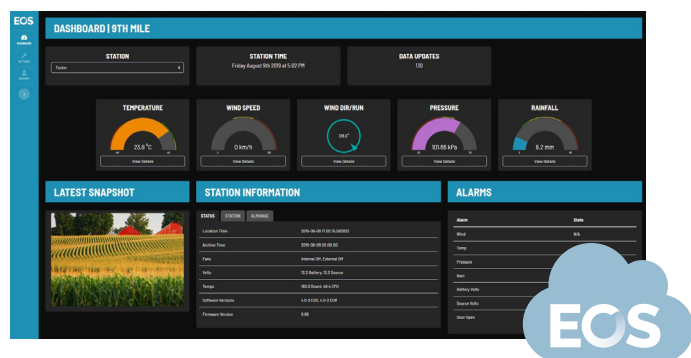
ECS

DASHBOARD | 9TH MILE

STATION
Tester

STATION TIME
Friday August 9th 2019 at 5:02 PM

DATA UPDATES
130

TEMPERATURE
25.9 °C
View Details

WIND SPEED
0 km/h
View Details

WIND DIR/RUN
View Details

PRESSURE
101.66 kPa
View Details

RAINFALL
8.2 mm
View Details

LATEST SNAPSHOT

STATION INFORMATION

STATUS STATION ALMANAC

| | |
|---|---|
| Location Time | 2019-08-09 17:00:15.565923 |
| Archive Time | 2019-08-09 20:00:00 |
| Fans | Internal Off, External Off |
| Volts | 13.3 Battery, 13.3 Source |
| Temps | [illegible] |
| Software Versions | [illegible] |
| Firmware Version | 0.80 |

ALARMS

| Alarm | State |
|---|---|
| Wind | N/A |
| Temp | |
| Pressure | |
| Rain | |
| Battery Volts | |
| Source Volts | |
| Door Open | |

ECS